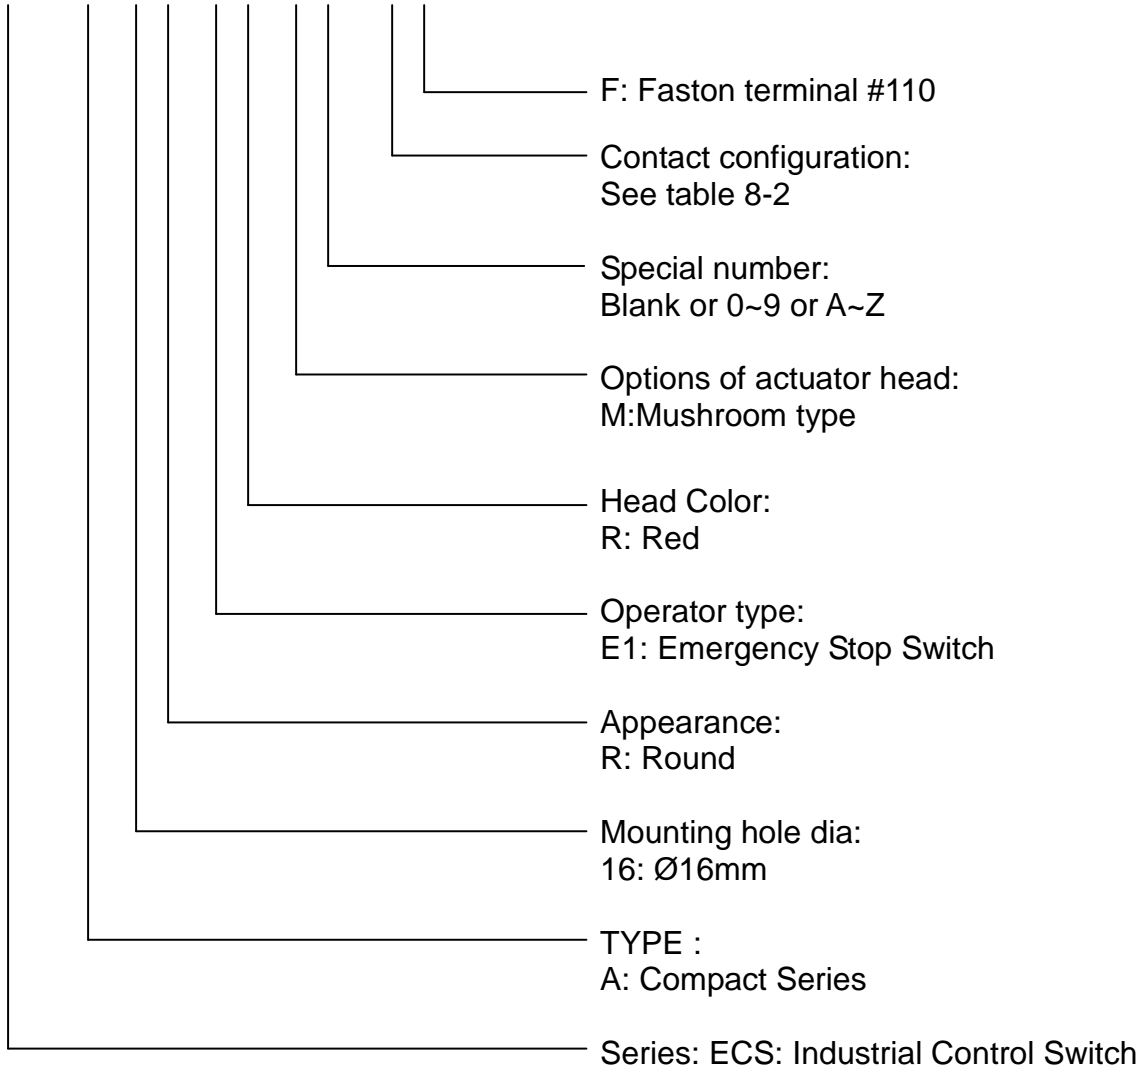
F: Faston terminal #110

Contact configuration:
See table 8-2

Special number:
Blank or 0~9 or A~Z

Options of actuator head:
M:Mushroom type

Head Color:
R: Red

Operator type:
E1: Emergency Stop Switch

Appearance:
R: Round

Mounting hole dia:
16: Ø16mm

TYPE :
A: Compact Series

Series: ECS: Industrial Control Switch